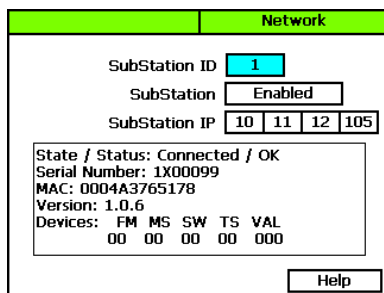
Network

SubStation ID 1

SubStation Enabled

SubStation IP 10 11 12 105

State / Status: Connected / OK
Serial Number: 1X00099
MAC: 0004A3765178
Version: 1.0.6

| Devices: | FM | MS | SW | TS | VAL |
|---|---|---|---|---|---|
| | 00 | 00 | 00 | 00 | 000 |

Help